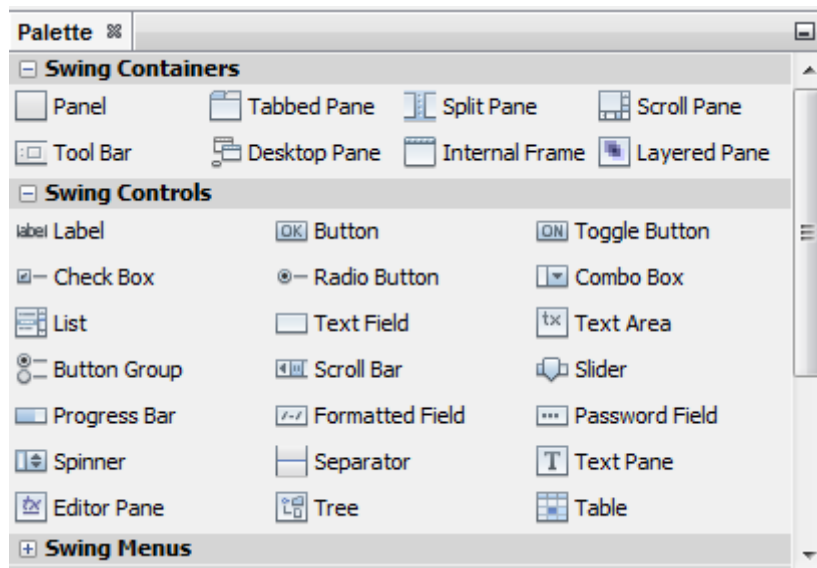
Palette

Swing Containers

Panel
Tabbed Pane
Split Pane
Scroll Pane
Tool Bar
Desktop Pane
Internal Frame
Layered Pane

Swing Controls

label Label
OK Button
ON Toggle Button
Check Box
Radio Button
Combo Box
List
Text Field
tx Text Area
Button Group
Scroll Bar
Slider
Progress Bar
Formatted Field
Password Field
Spinner
Separator
T Text Pane
Editor Pane
Tree
Table

Swing Menus